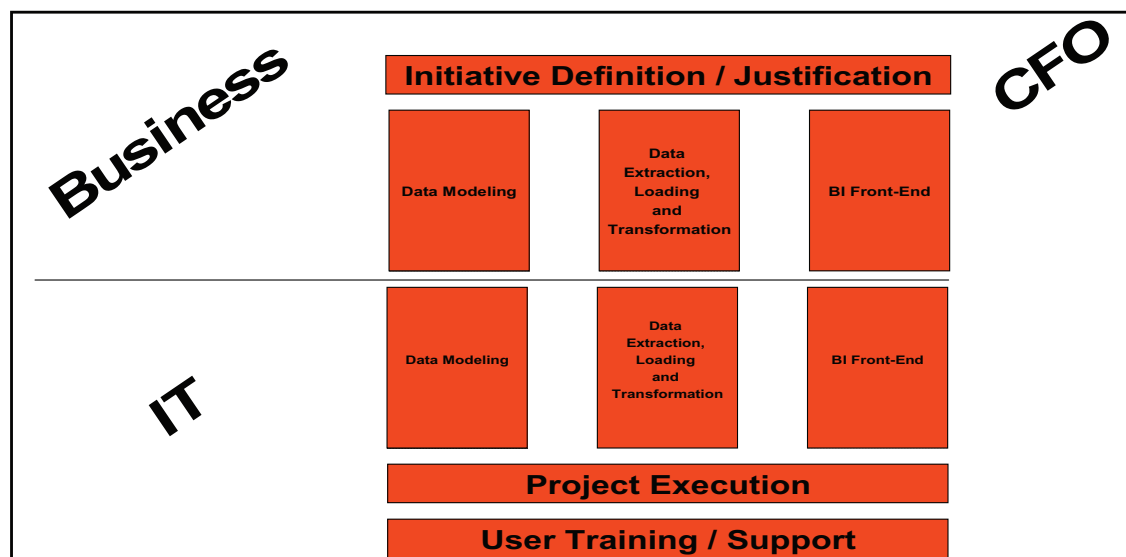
Business

Initiative Definition / Justification

CFO

Data Modeling

Data Extraction, Loading and Transformation

BI Front-End

IT

Data Modeling

Data Extraction, Loading and Transformation

BI Front-End

Project Execution

User Training / Support